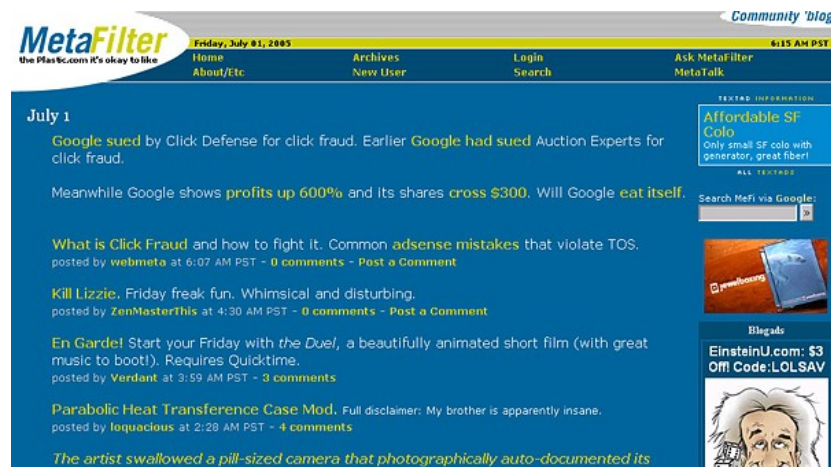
Community 'blog

MetaFilter
the Plastic.com it's okay to like

Friday, July 01, 2005
6:15 AM PST

Home
About/Etc
Archives
New User
Login
Search
Ask MetaFilter
MetaTalk

July 1

Google sued by Click Defense for click fraud. Earlier Google had sued Auction Experts for click fraud.

Meanwhile Google shows profits up 600% and its shares cross $300. Will Google eat itself.

What is Click Fraud and how to fight it. Common adsense mistakes that violate TOS.
posted by webmeta at 6:07 AM PST - 0 comments - Post a Comment

Kill Lizzie. Friday freak fun. Whimsical and disturbing.
posted by ZenMasterThis at 4:30 AM PST - 0 comments - Post a Comment

En Garde! Start your Friday with the Duel, a beautifully animated short film (with great music to boot!). Requires Quicktime.
posted by Verdant at 3:59 AM PST - 3 comments

Parabolic Heat Transference Case Mod. Full disclaimer: My brother is apparently insane.
posted by loquacious at 2:28 AM PST - 4 comments

The artist swallowed a pill-sized camera that photographically auto-documented its

TEXTAD INFORMATION
Affordable SF Colo
Only small SF colo with generator, great fiber!
ALL TEXTADS

Search MeFi via Google:
»

Blogads
EinsteinU.com: $3 Off! Code:LOLSAV